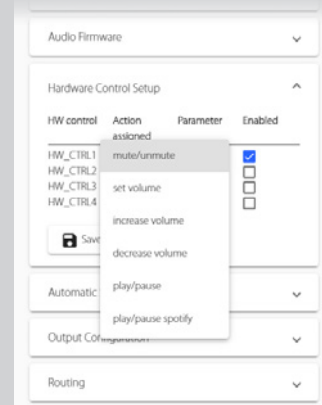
Audio Firmware

Hardware Control Setup

| HW control | Action assigned | Parameter | Enabled |
|---|---|---|---|
| HW_CTRL1 | mute/unmute | | ☑ |
| HW_CTRL2 | | | ☐ |
| HW_CTRL3 | | | ☐ |
| HW_CTRL4 | | | ☐ |

mute/unmute
set volume
increase volume
decrease volume
play/pause
play/pause spotify

Save

Automatic

Output Configuration

Routing